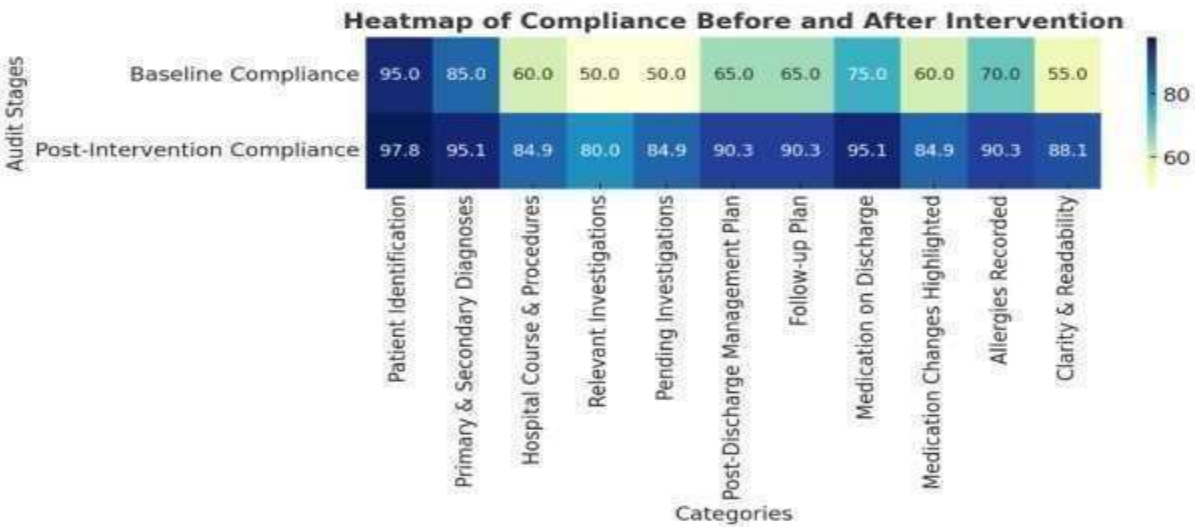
Heatmap of Compliance Before and After Intervention

Audit Stages

| | Patient Identification | Primary & Secondary Diagnoses | Hospital Course & Procedures | Relevant Investigations | Pending Investigations | Post-Discharge Management Plan | Follow-up Plan | Medication on Discharge | Medication Changes Highlighted | Allergies Recorded | Clarity & Readability |
|---|---|---|---|---|---|---|---|---|---|---|---|
| Baseline Compliance | 95.0 | 85.0 | 60.0 | 50.0 | 50.0 | 65.0 | 65.0 | 75.0 | 60.0 | 70.0 | 55.0 |
| Post-Intervention Compliance | 97.8 | 95.1 | 84.9 | 80.0 | 84.9 | 90.3 | 90.3 | 95.1 | 84.9 | 90.3 | 88.1 |

Categories

80
60